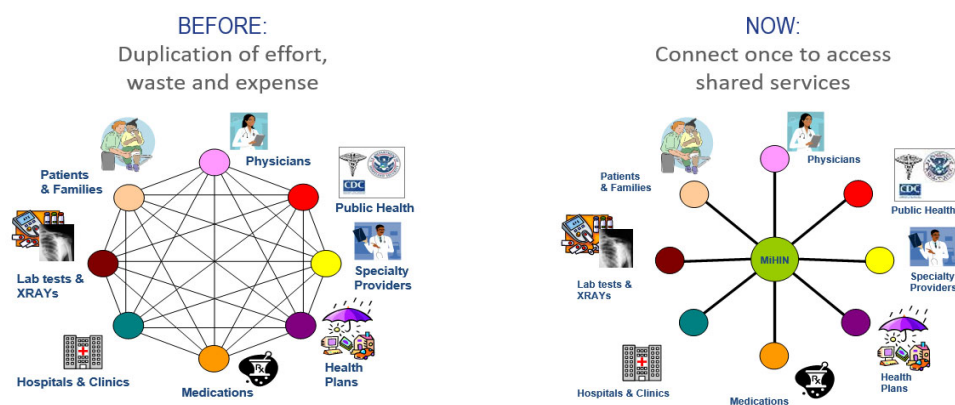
BEFORE:
Duplication of effort, waste and expense

Physicians
Patients & Families
Public Health
CDC
Specialty Providers
Lab tests & XRAYs
Health Plans
Hospitals & Clinics
Medications
Rx

NOW:
Connect once to access shared services

Physicians
Patients & Families
Public Health
CDC
MiHIN
Specialty Providers
Lab tests & XRAYs
Health Plans
Hospitals & Clinics
Medications
Rx